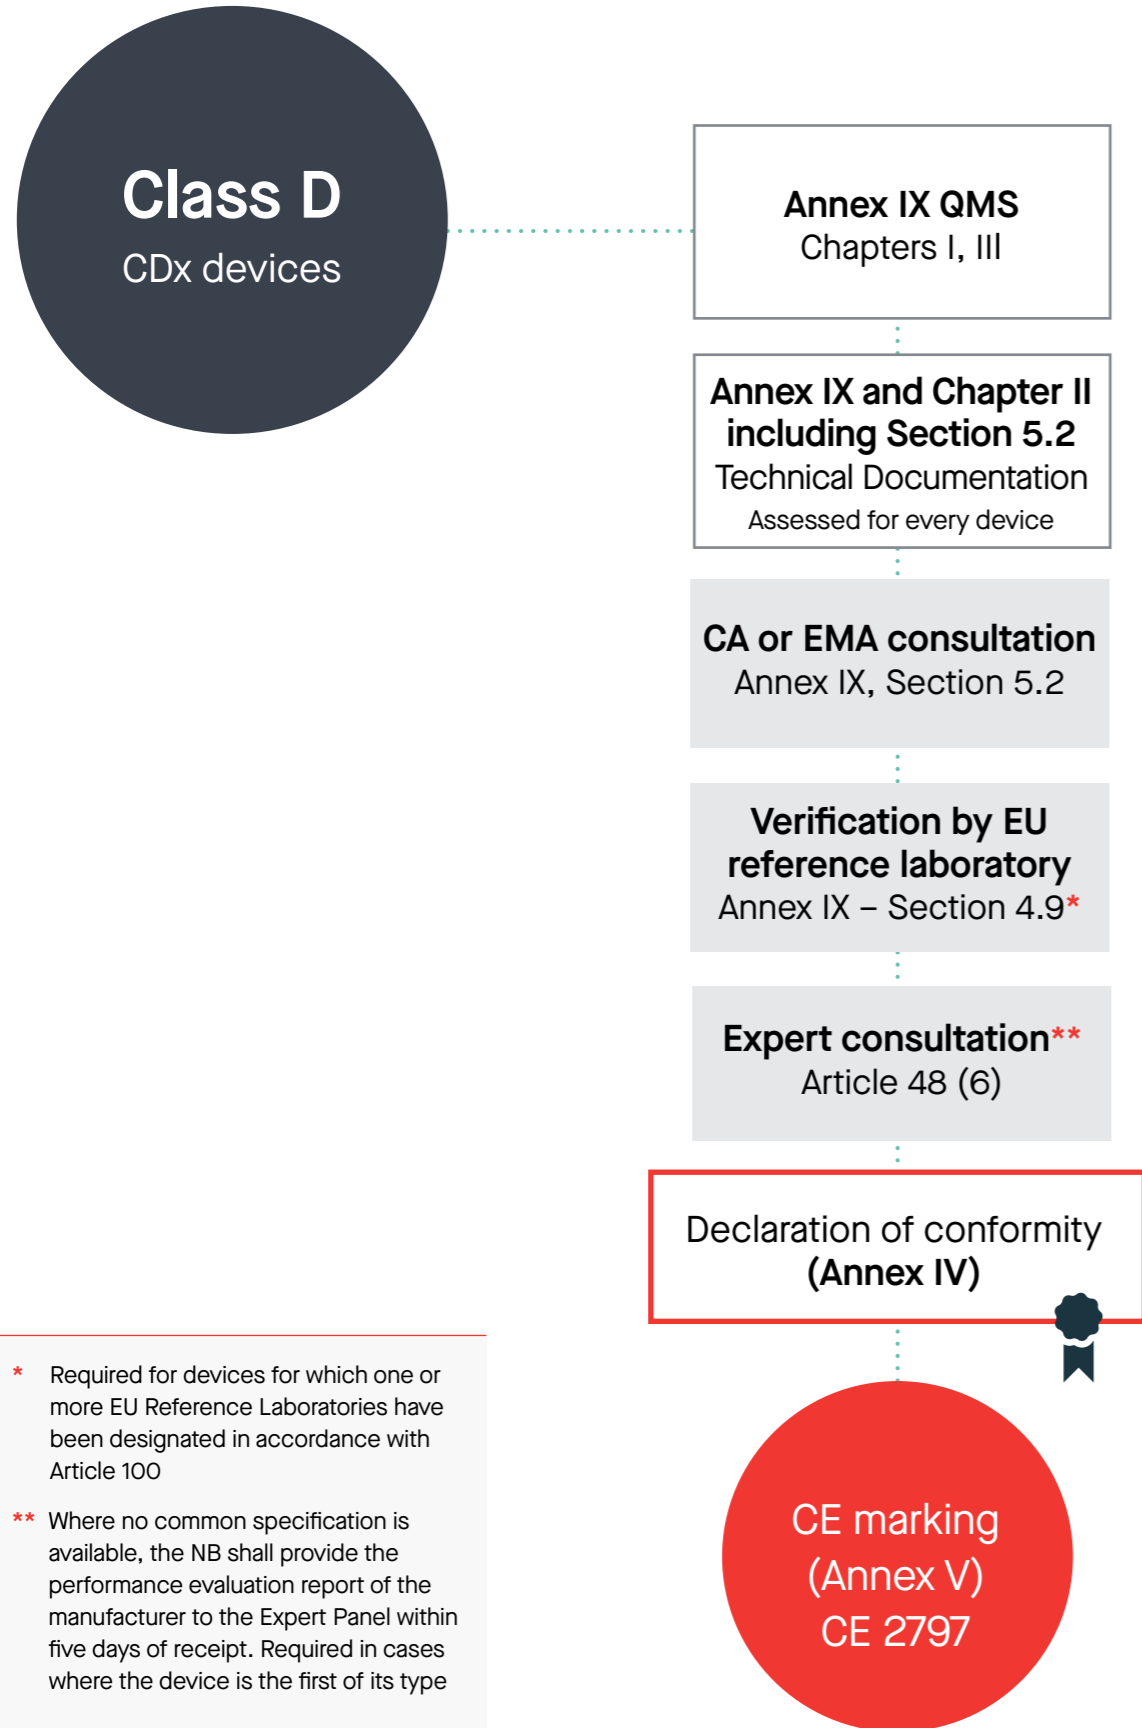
Class D
CDx devices

Annex IX QMS
Chapters I, III

Annex IX and Chapter II including Section 5.2
Technical Documentation
Assessed for every device

CA or EMA consultation
Annex IX, Section 5.2

Verification by EU reference laboratory
Annex IX – Section 4.9*

Expert consultation**
Article 48 (6)

Declaration of conformity
(Annex IV)

CE marking
(Annex V)
CE 2797

* Required for devices for which one or more EU Reference Laboratories have been designated in accordance with Article 100

** Where no common specification is available, the NB shall provide the performance evaluation report of the manufacturer to the Expert Panel within five days of receipt. Required in cases where the device is the first of its type